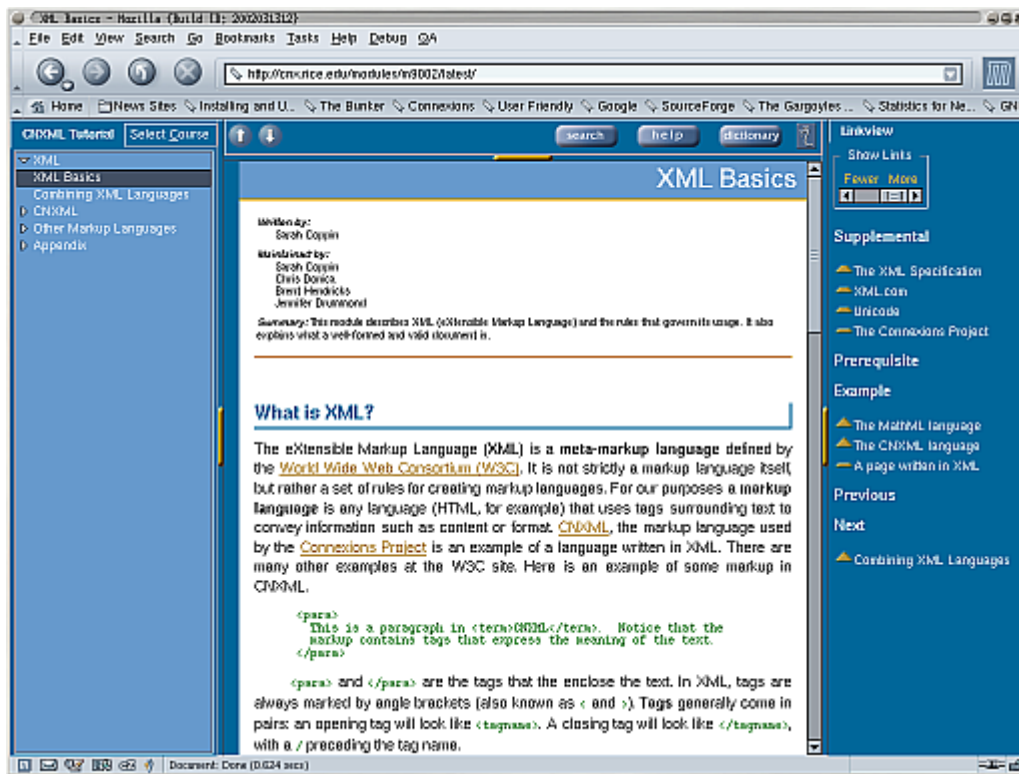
XML Basics - Mozilla {Build ID: 2002031312}

File Edit View Search Go Bookmarks Tasks Help Debug QA

http://cnx.rice.edu/modules/m9002/latest/

Home News Sites Installing and U... The Bunker Connexions User Friendly Google SourceForge The Gargoyles ... Statistics for Ne... GN

CNXML Tutorial Select Course

XML
XML Basics
Combining XML Languages
CNXML
Other Markup Languages
Appendix

search help dictionary ?

XML Basics

Written by:
Sarah Coppin

Maintained by:
Sarah Coppin
Chris Donica
Brent Hendricks
Jennifer Drummond

Summary: This module describes XML (eXtensible Markup Language) and the rules that govern its usage. It also explains what a well-formed and valid document is.

What is XML?

The eXtensible Markup Language (XML) is a meta-markup language defined by the World Wide Web Consortium (W3C). It is not strictly a markup language itself, but rather a set of rules for creating markup languages. For our purposes a markup language is any language (HTML, for example) that uses tags surrounding text to convey information such as content or format. CNXML, the markup language used by the Connexions Project is an example of a language written in XML. There are many other examples at the W3C site. Here is an example of some markup in CNXML.

<para>
This is a paragraph in <term>CNXML</term>. Notice that the markup contains tags that express the meaning of the text.
</para>

<para> and </para> are the tags that the enclose the text. In XML, tags are always marked by angle brackets (also known as < and >). Tags generally come in pairs: an opening tag will look like <tagname>. A closing tag will look like </tagname>, with a / preceding the tag name.

Linkview
Show Links
Fewer More

Supplemental
The XML Specification
XML.com
Unicode
The Connexions Project

Prerequisite

Example
The MathML language
The CNXML language
A page written in XML

Previous

Next
Combining XML Languages

Document: Done (0.624 secs)